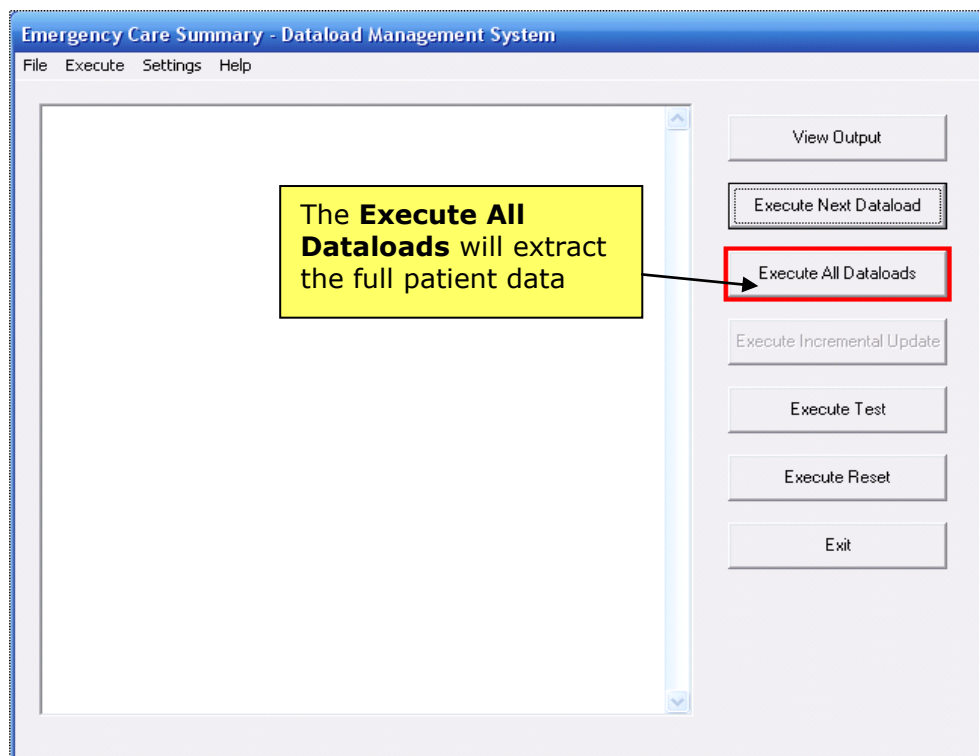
Emergency Care Summary - Dataload Management System

File Execute Settings Help

The **Execute All Dataloads** will extract the full patient data

View Output

Execute Next Dataload

Execute All Dataloads

Execute Incremental Update

Execute Test

Execute Reset

Exit